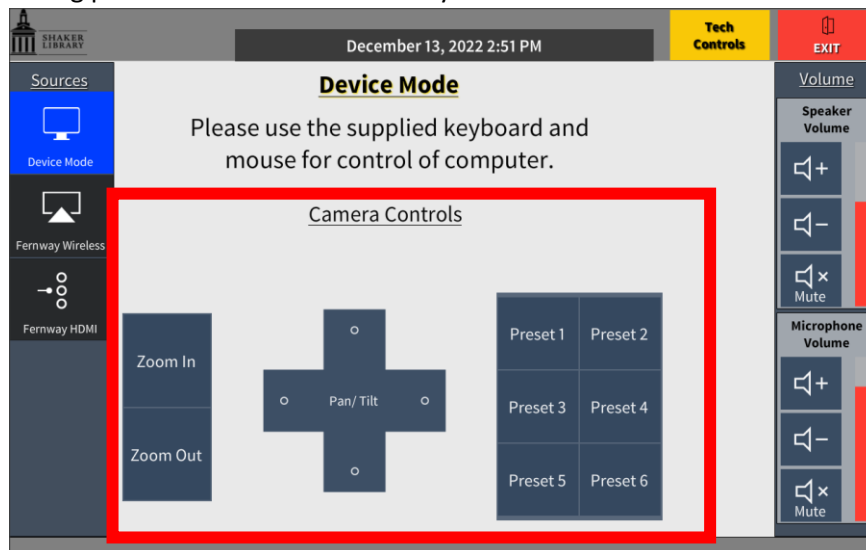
SHAKER LIBRARY

December 13, 2022 2:51 PM

Tech Controls

EXIT

Sources

Device Mode

Fernway Wireless

Fernway HDMI

Device Mode

Please use the supplied keyboard and mouse for control of computer.

Camera Controls

Zoom In

Zoom Out

Pan/ Tilt

Preset 1

Preset 2

Preset 3

Preset 4

Preset 5

Preset 6

Volume

Speaker Volume

Mute

Microphone Volume

Mute